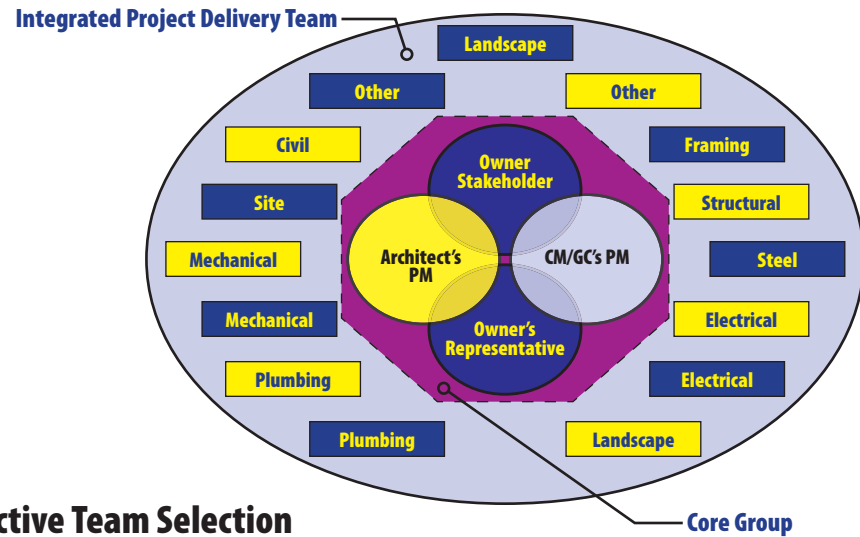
Integrated Project Delivery Team

Landscape

Other

Other

Civil

Framing

Site

Structural

Mechanical

Steel

Mechanical

Electrical

Plumbing

Electrical

Plumbing

Landscape

Owner Stakeholder

Architect's PM

CM/GC's PM

Owner's Representative

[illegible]ctive Team Selection

Core Group